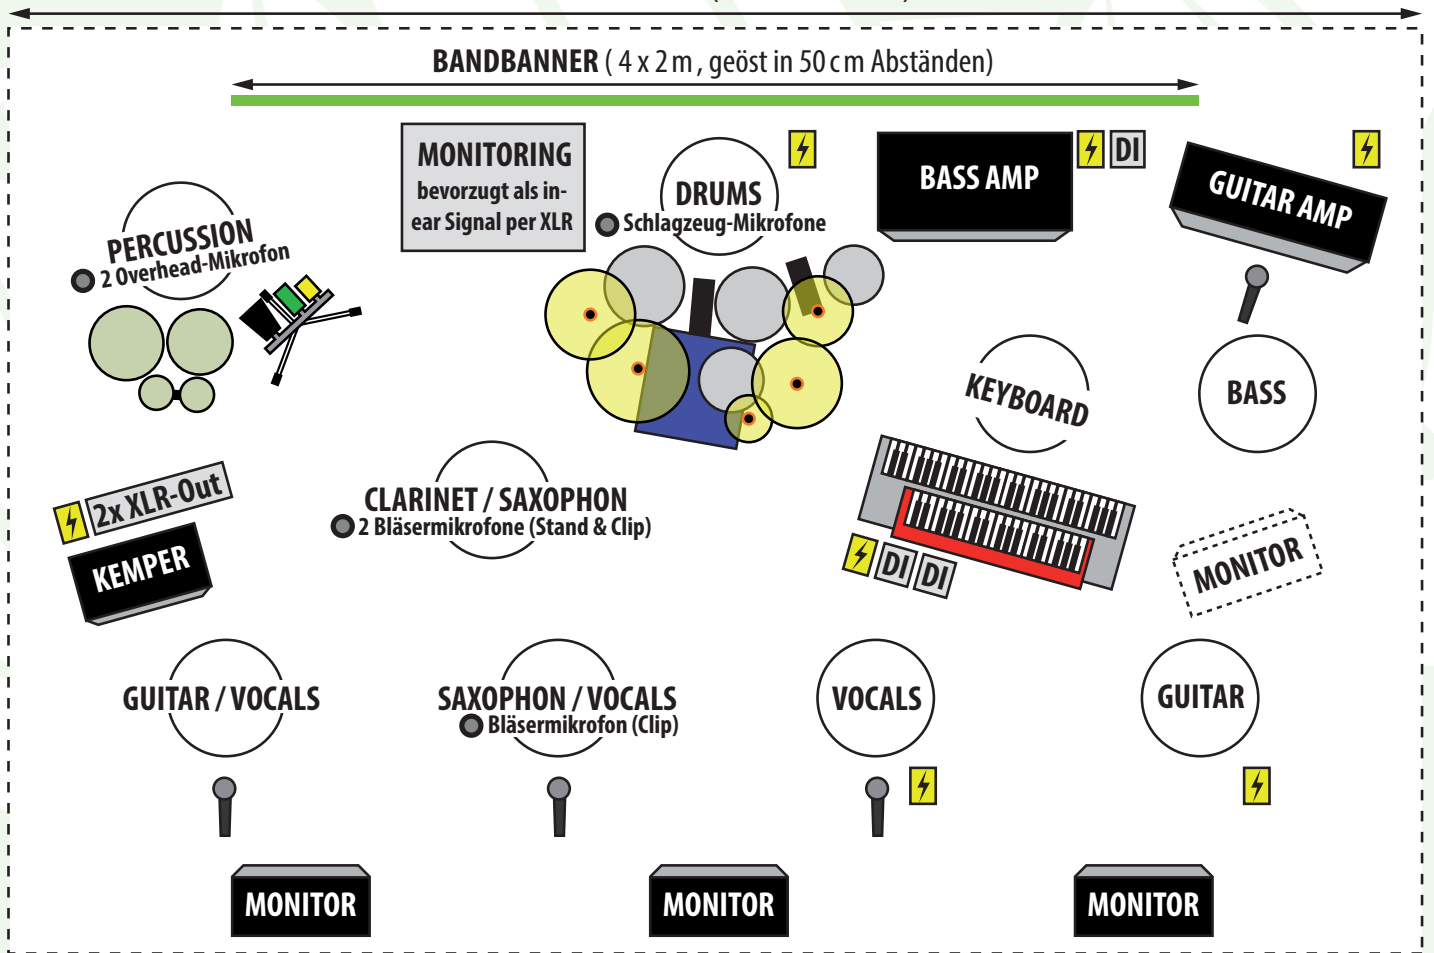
BANDBANNER ( 4 x 2 m , geöst in 50 cm Abständen)

MONITORING
bevorzugt als in-ear Signal per XLR

DRUMS
Schlagzeug-Mikrofone

BASS AMP

DI

GUITAR AMP

PERCUSSION
2 Overhead-Mikrofon

KEYBOARD

BASS

2x XLR-Out

KEMPER

CLARINET / SAXOPHON
2 Bläsermikrofone (Stand & Clip)

DI DI

MONITOR

GUITAR / VOCALS

SAXOPHON / VOCALS
Bläsermikrofon (Clip)

VOCALS

GUITAR

MONITOR

MONITOR

MONITOR